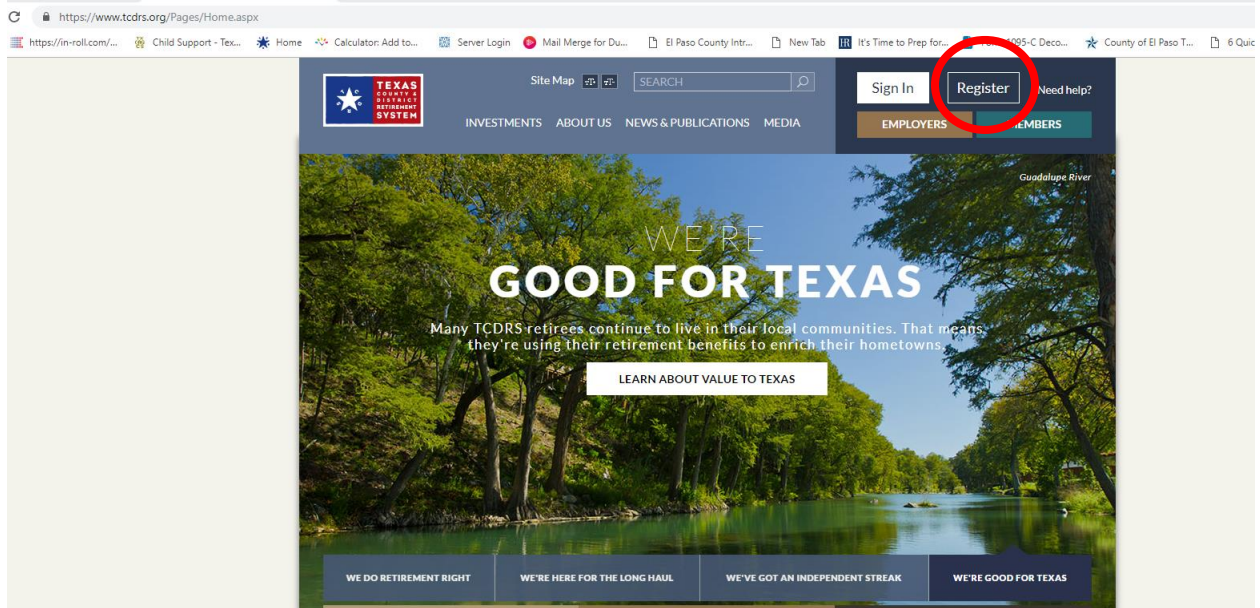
https://www.tcdrs.org/Pages/Home.aspx

https://in-roll.com/... Child Support - Tex... Home Calculator: Add to... Server Login Mail Merge for Du... El Paso County Intr... New Tab It's Time to Prep for... Fo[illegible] 1095-C Deco... County of El Paso T... 6 Quic

TEXAS COUNTY & DISTRICT RETIREMENT SYSTEM

Site Map SEARCH

Sign In Register Need help?

INVESTMENTS ABOUT US NEWS & PUBLICATIONS MEDIA

EMPLOYERS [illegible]EMBERS

Guadalupe River

WE'RE
GOOD FOR TEXAS

Many TCDRS retirees continue to live in their local communities. That means they're using their retirement benefits to enrich their hometowns.

LEARN ABOUT VALUE TO TEXAS

WE DO RETIREMENT RIGHT WE'RE HERE FOR THE LONG HAUL WE'VE GOT AN INDEPENDENT STREAK WE'RE GOOD FOR TEXAS